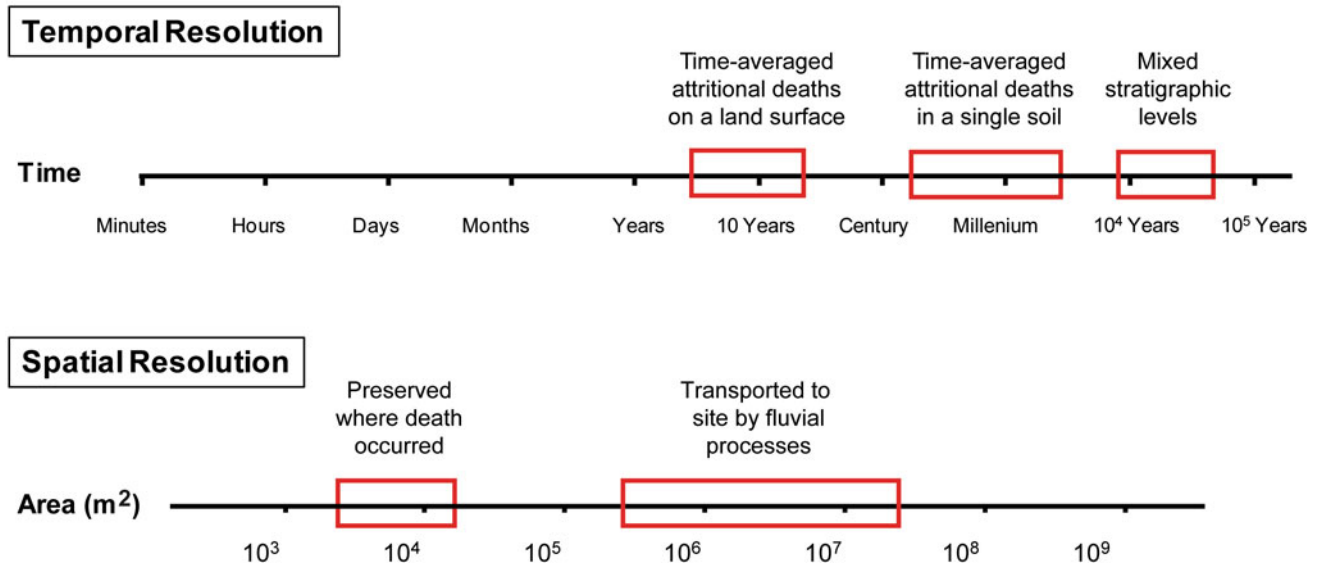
Temporal Resolution

Time-averaged attritional deaths on a land surface

Time-averaged attritional deaths in a single soil

Mixed stratigraphic levels

Time

Minutes Hours Days Months Years 10 Years Century Millenium $10^4$ Years $10^5$ Years

Spatial Resolution

Preserved where death occurred

Transported to site by fluvial processes

Area ($m^2$)

$10^3$ $10^4$ $10^5$ $10^6$ $10^7$ $10^8$ $10^9$